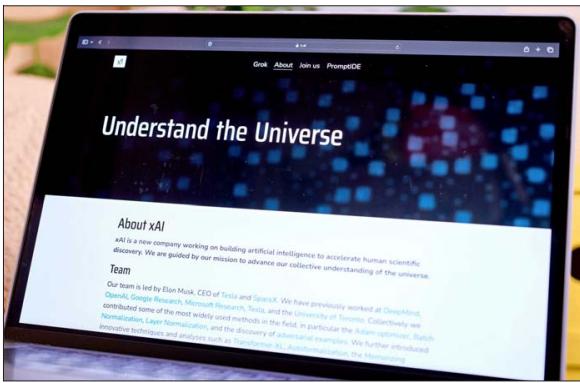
xAI

Grok About Join us PromptIDE

Understand the Universe

About xAI

xAI is a new company working on building artificial intelligence to accelerate human scientific discovery. We are guided by our mission to advance our collective understanding of the universe.

Team

Our team is led by Elon Musk, CEO of Tesla and SpaceX. We have previously worked at DeepMind, OpenAI, Google Research, Microsoft Research, Tesla, and the University of Toronto. Collectively we contributed some of the most widely used methods in the field, in particular the Adam optimizer, Batch Normalization, Layer Normalization, and the discovery of adversarial examples. We further introduced innovative techniques and analyses such as Transformer-XL, Autoformalization, the Memorizing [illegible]